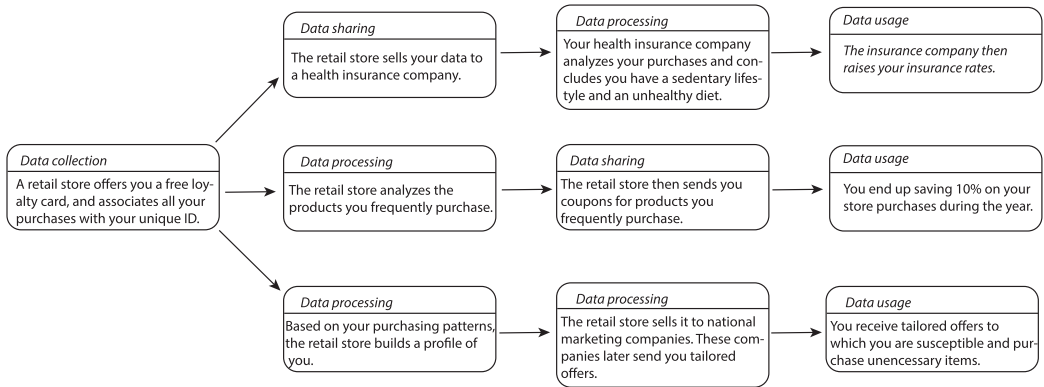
Data collection

A retail store offers you a free loyalty card, and associates all your purchases with your unique ID.

Data sharing

The retail store sells your data to a health insurance company.

Data processing

Your health insurance company analyzes your purchases and concludes you have a sedentary lifestyle and an unhealthy diet.

Data usage

The insurance company then raises your insurance rates.

Data processing

The retail store analyzes the products you frequently purchase.

Data sharing

The retail store then sends you coupons for products you frequently purchase.

Data usage

You end up saving 10% on your store purchases during the year.

Data processing

Based on your purchasing patterns, the retail store builds a profile of you.

Data processing

The retail store sells it to national marketing companies. These companies later send you tailored offers.

Data usage

You receive tailored offers to which you are susceptible and purchase unencessary items.